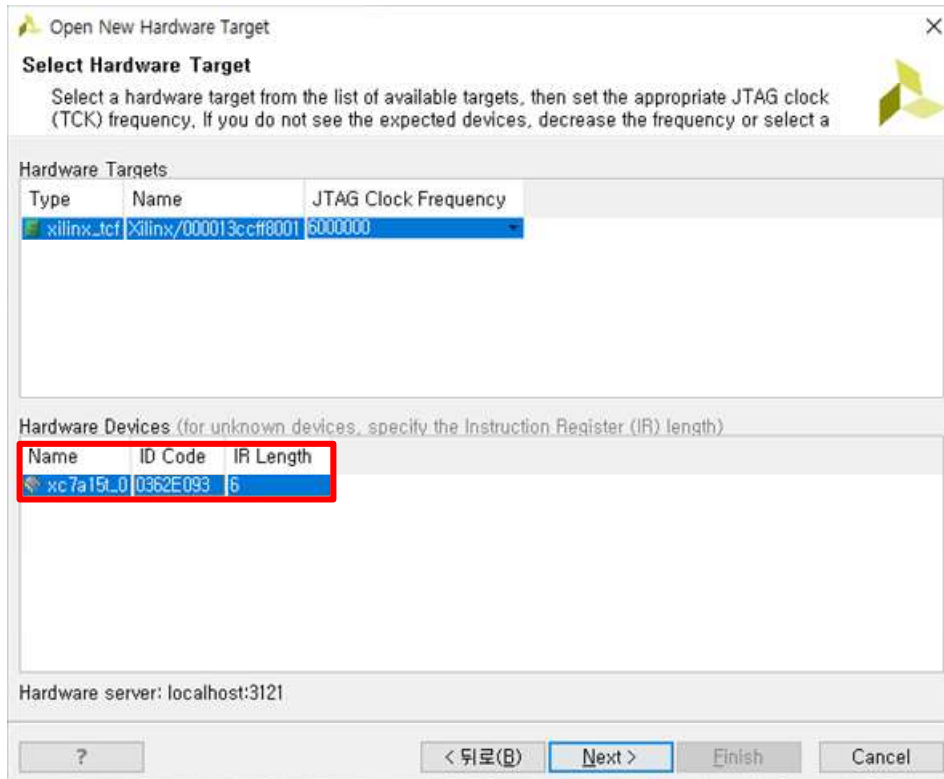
Open New Hardware Target

Select Hardware Target

Select a hardware target from the list of available targets, then set the appropriate JTAG clock (TCK) frequency. If you do not see the expected devices, decrease the frequency or select a

Hardware Targets

| Type | Name | JTAG Clock Frequency |
|---|---|---|
| xilinx_tcf | Xilinx/000013ccff8001 | 6000000 |

Hardware Devices (for unknown devices, specify the Instruction Register (IR) length)

| Name | ID Code | IR Length |
|---|---|---|
| xc7a15t_0 | 0362E093 | 6 |

Hardware server: localhost:3121

? | < 뒤로(B) | Next > | Finish | Cancel